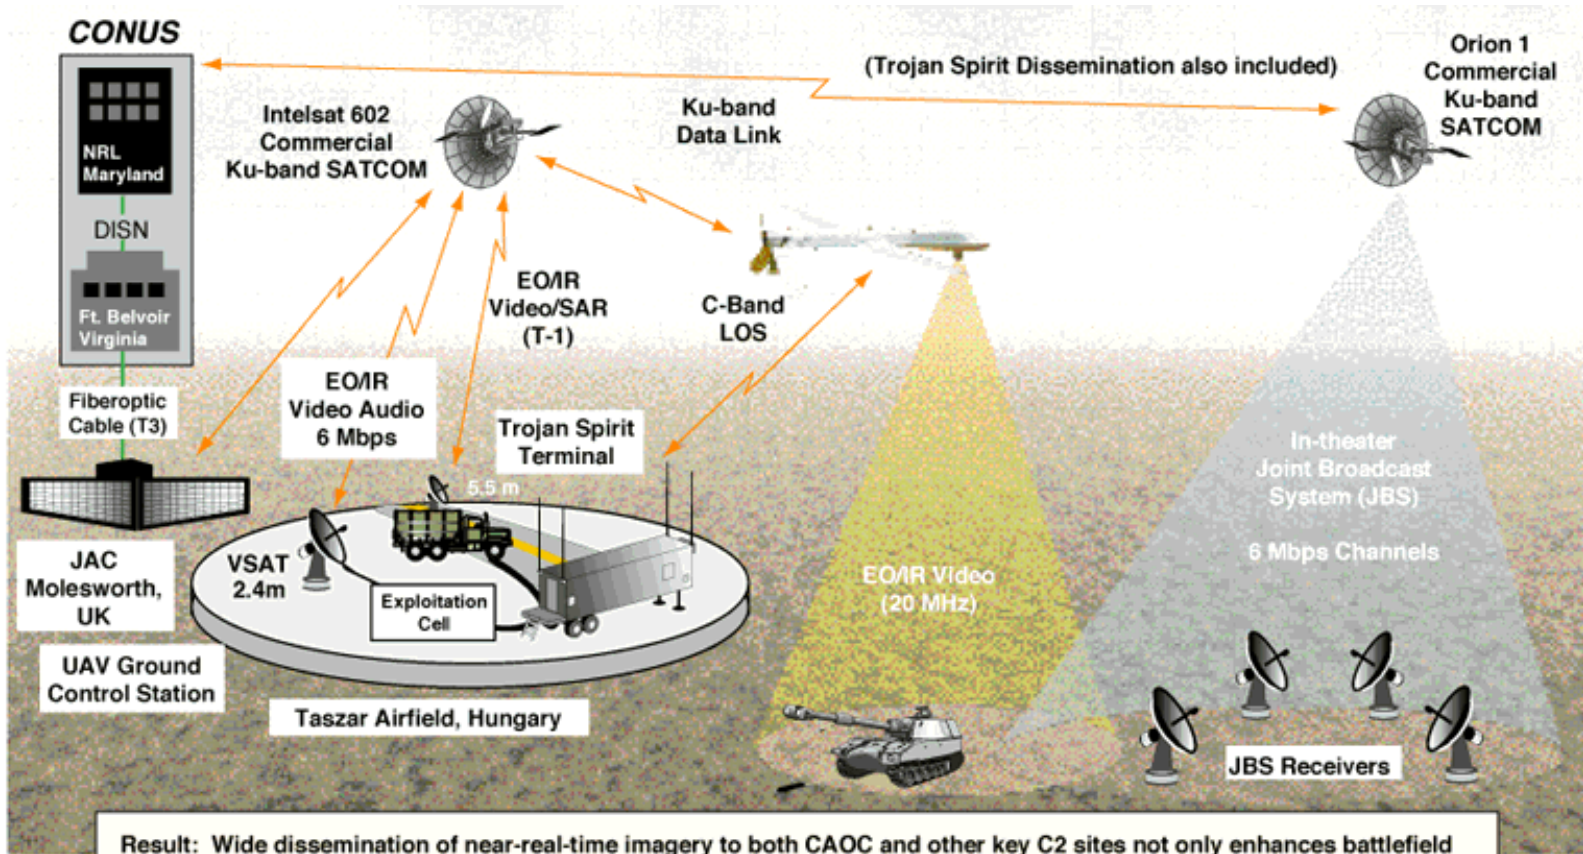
CONUS

NRL Maryland

DISN

Ft. Belvoir Virginia

Fiberoptic Cable (T3)

JAC Molesworth, UK

UAV Ground Control Station

Intelsat 602 Commercial Ku-band SATCOM

(Trojan Spirit Dissemination also included)

Orion 1 Commercial Ku-band SATCOM

Ku-band Data Link

EO/IR Video/SAR (T-1)

C-Band LOS

EO/IR Video Audio 6 Mbps

Trojan Spirit Terminal

5.5 m

VSAT 2.4m

Exploitation Cell

Taszar Airfield, Hungary

EO/IR Video (20 MHz)

In-theater Joint Broadcast System (JBS)

6 Mbps Channels

JBS Receivers

Result: Wide dissemination of near-real-time imagery to both CAOC and other key C2 sites not only enhances battlefield